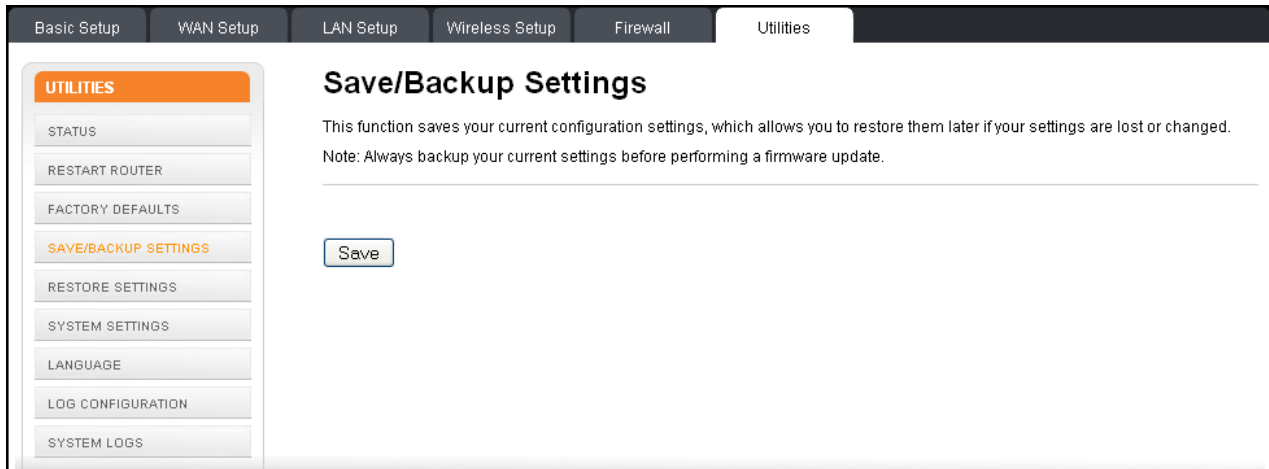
Basic Setup WAN Setup LAN Setup Wireless Setup Firewall Utilities

UTILITIES

STATUS

RESTART ROUTER

FACTORY DEFAULTS

SAVE/BACKUP SETTINGS

RESTORE SETTINGS

SYSTEM SETTINGS

LANGUAGE

LOG CONFIGURATION

SYSTEM LOGS

Save/Backup Settings

This function saves your current configuration settings, which allows you to restore them later if your settings are lost or changed.

Note: Always backup your current settings before performing a firmware update.

Save